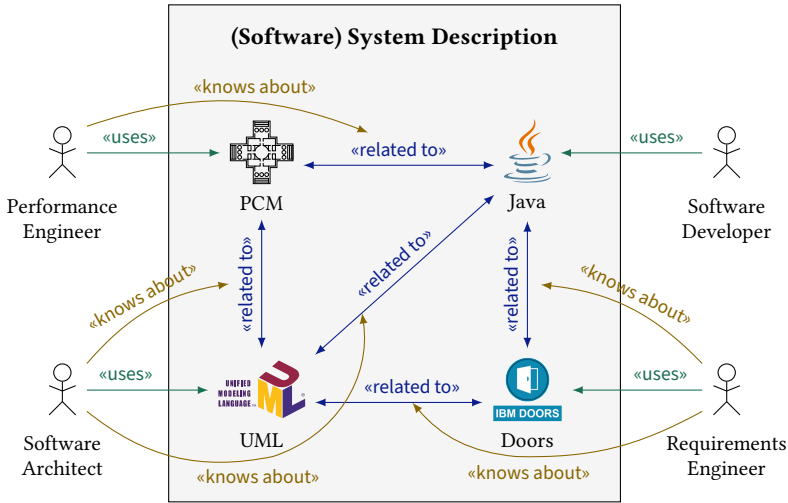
(Software) System Description

«knows about»

«uses»

«uses»

«related to»

Performance Engineer

PCM

Java

Software Developer

«related to»

«related to»

«related to»

«knows about»

«knows about»

«uses»

«uses»

UNIFIED MODELING LANGUAGE

UML

«related to»

IBM DOORS

Doors

Software Architect

Requirements Engineer

«knows about»

«knows about»